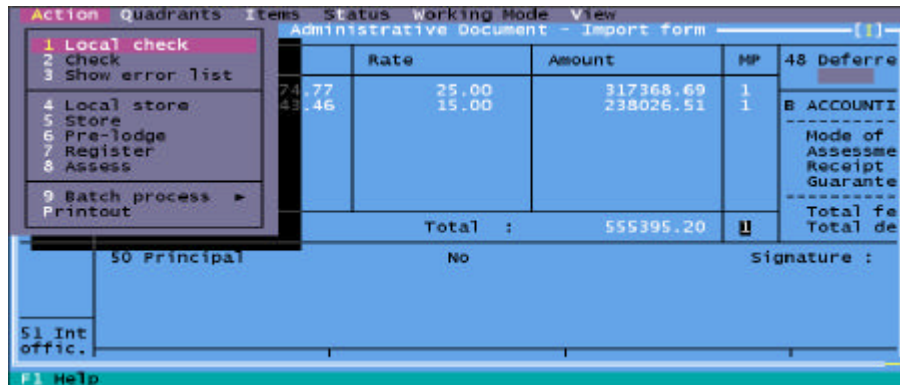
Action Quadrants Items Status Working Mode View

1 Local check
2 Check
3 Show error list

4 Local store
5 Store
6 Pre-lodge
7 Register
8 Assess

9 Batch process ►
Printout

Administrative Document - Import form [1]

| | Rate | Amount | MP |
|---|---|---|---|
| 74.77 | 25.00 | 317368.69 | 1 |
| 43.46 | 15.00 | 238026.51 | 1 |
| | Total : | 555395.20 | 1 |

48 Deferre

B ACCOUNTI
Mode of
Assessme
Receipt
Guarante

Total fe
Total de

50 Principal No Signature :

51 Int offic.

F1 Help